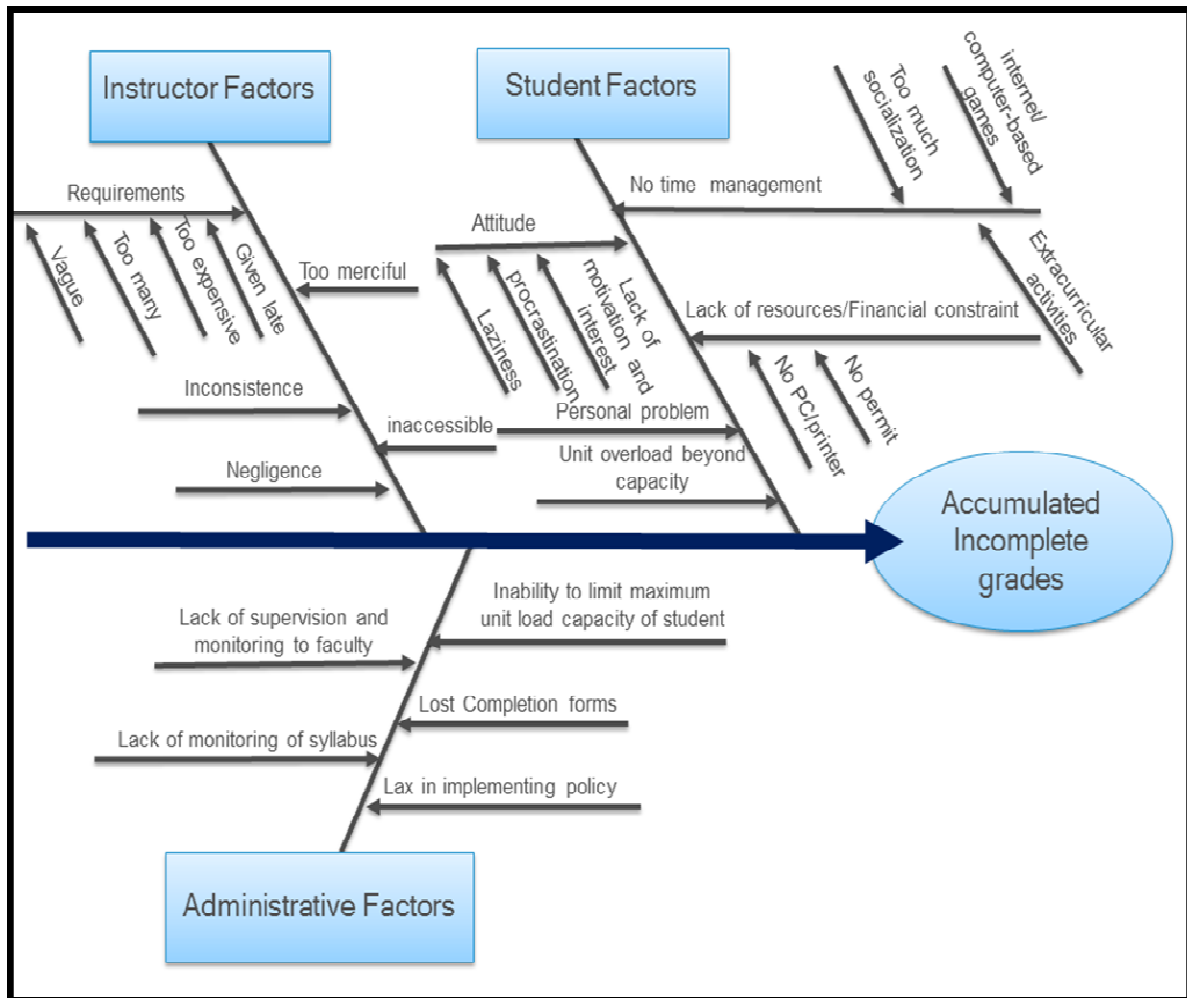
Instructor Factors

Student Factors

Too much socialization

internet/ computer-based games

No time management

Requirements

Vague

Too many

Too expensive

Given late

Too merciful

Attitude

Laziness

procrastination

Lack of motivation and interest

Extracurricular activities

Lack of resources/Financial constraint

No PC/printer

No permit

Inconsistence

inaccessible

Personal problem

Negligence

Unit overload beyond capacity

Accumulated Incomplete grades

Inability to limit maximum unit load capacity of student

Lack of supervision and monitoring to faculty

Lost Completion forms

Lack of monitoring of syllabus

Lax in implementing policy

Administrative Factors